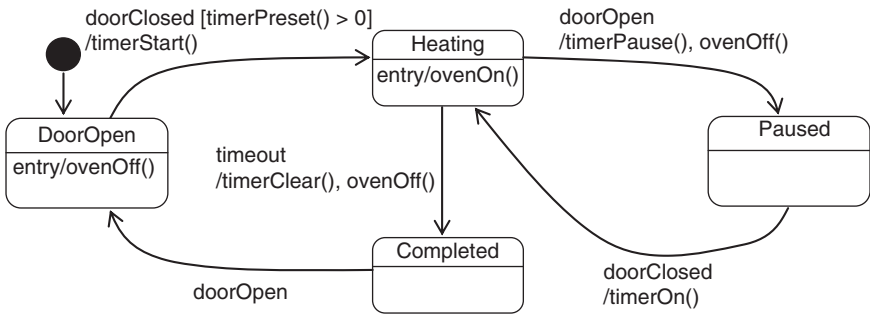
doorClosed [timerPreset() > 0]
/timerStart()

Heating
entry/ovenOn()

doorOpen
/timerPause(), ovenOff()

DoorOpen
entry/ovenOff()

Paused

timeout
/timerClear(), ovenOff()

Completed

doorOpen

doorClosed
/timerOn()